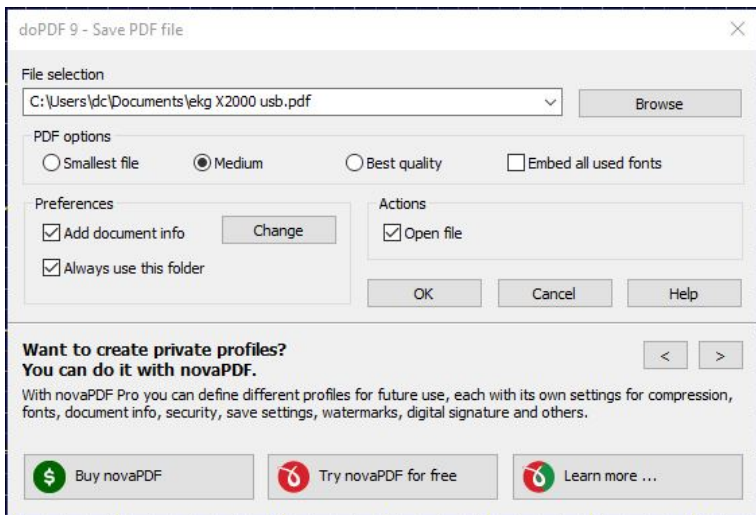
doPDF 9 - Save PDF file

File selection

C:\Users\dc\Documents\ekg X2000 usb.pdf

Browse

PDF options

Smallest file

Medium

Best quality

Embed all used fonts

Preferences

Add document info

Change

Always use this folder

Actions

Open file

OK

Cancel

Help

**Want to create private profiles?**
**You can do it with novaPDF.**

<

>

With novaPDF Pro you can define different profiles for future use, each with its own settings for compression, fonts, document info, security, save settings, watermarks, digital signature and others.

$

Buy novaPDF

Try novaPDF for free

Learn more ...